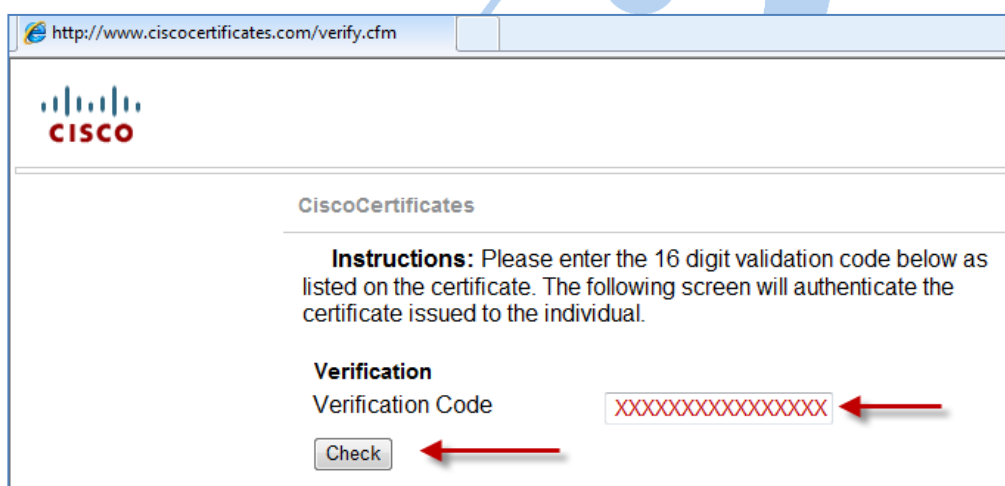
http://www.ciscocertificates.com/verify.cfm

CISCO

CiscoCertificates

Instructions: Please enter the 16 digit validation code below as listed on the certificate. The following screen will authenticate the certificate issued to the individual.

Verification

Verification Code XXXXXXXXXXXXXXXX

Check